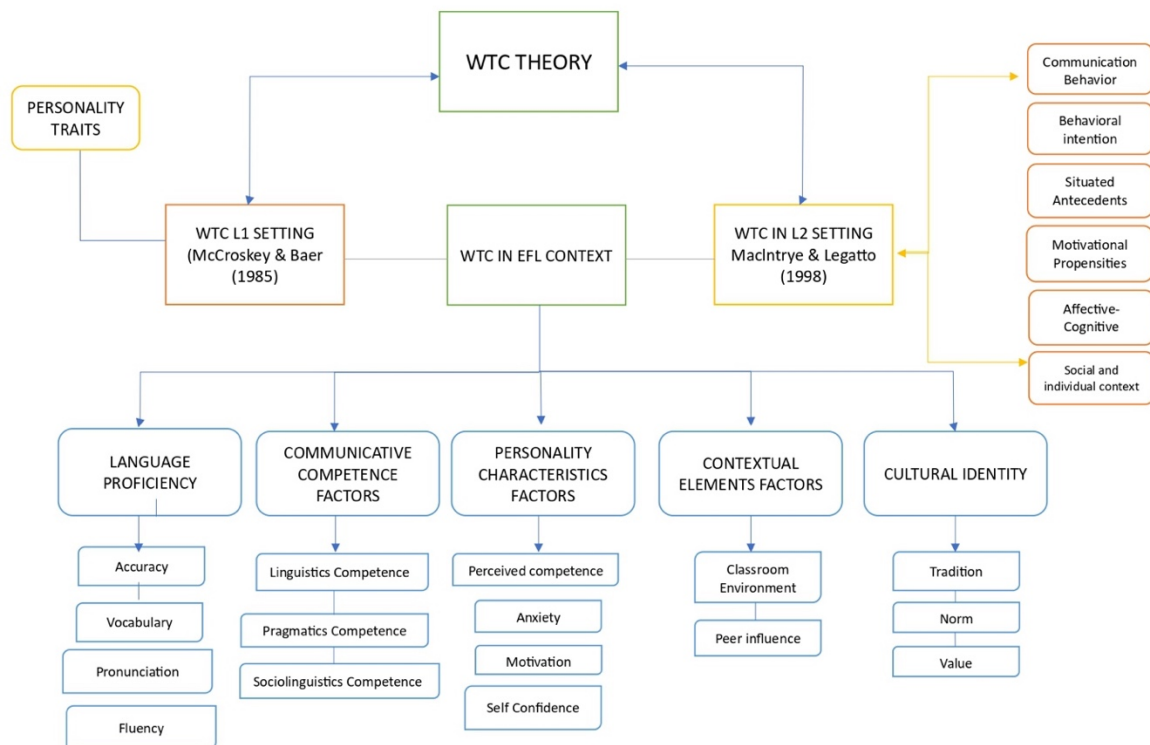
WTC THEORY

PERSONALITY TRAITS

WTC L1 SETTING (McCroskey & Baer (1985)

WTC IN EFL CONTEXT

WTC IN L2 SETTING MacIntrye & Legatto (1998)

Communication Behavior

Behavioral intention

Situated Antecedents

Motivational Propensities

Affective-Cognitive

Social and individual context

LANGUAGE PROFICIENCY

Accuracy

Vocabulary

Pronunciation

Fluency

COMMUNICATIVE COMPETENCE FACTORS

Linguistics Competence

Pragmatics Competence

Sociolinguistics Competence

PERSONALITY CHARACTERISTICS FACTORS

Perceived competence

Anxiety

Motivation

Self Confidence

CONTEXTUAL ELEMENTS FACTORS

Classroom Environment

Peer influence

CULTURAL IDENTITY

Tradition

Norm

Value